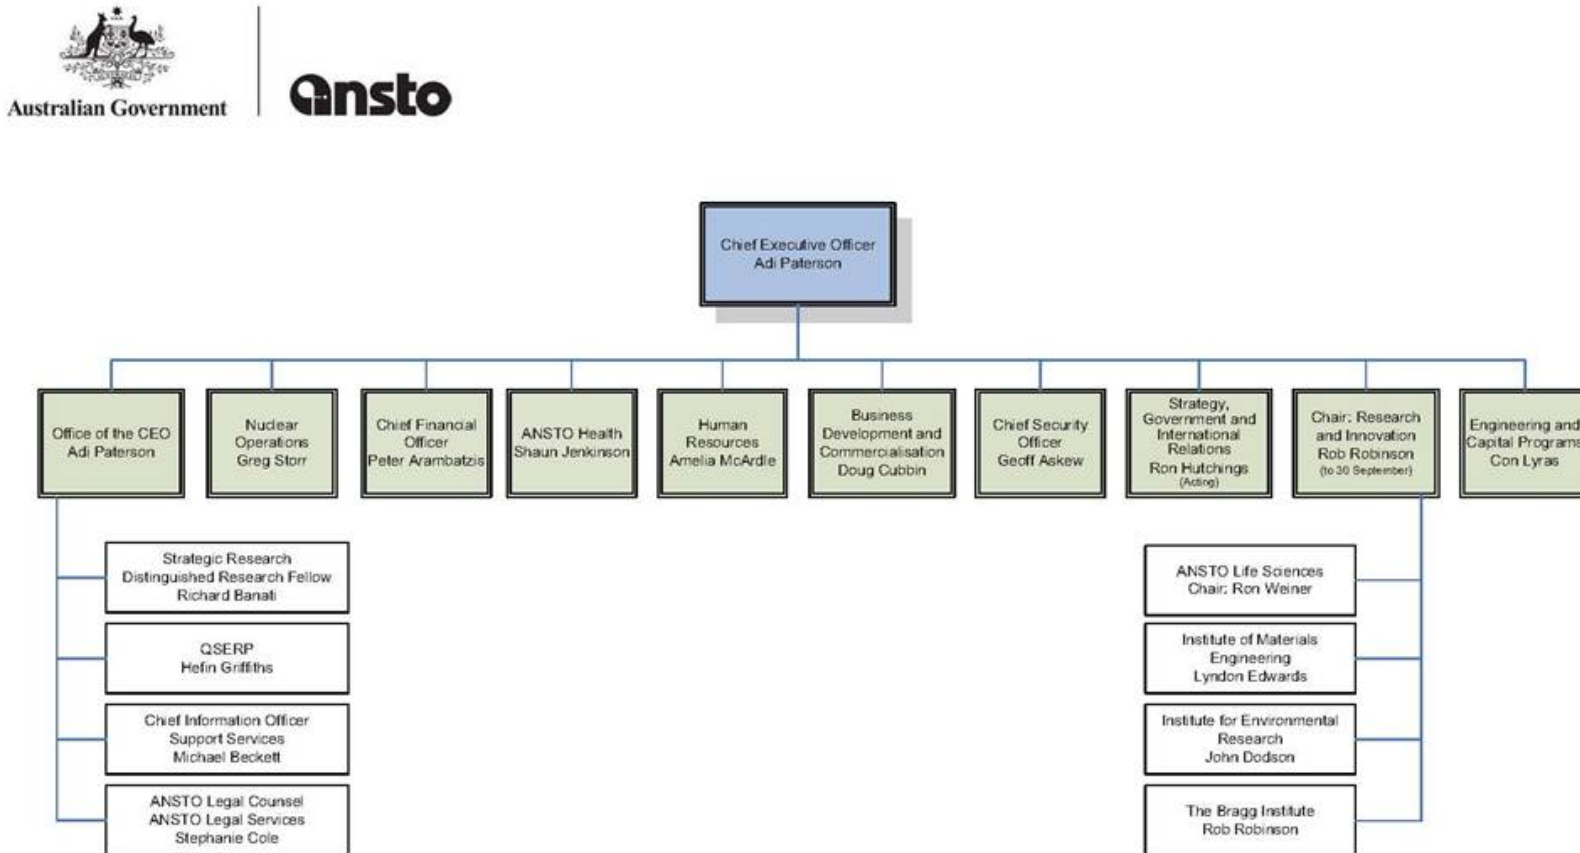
Australian Government

ansto

Chief Executive Officer
Adi Paterson

Office of the CEO
Adi Paterson

Nuclear Operations
Greg Storr

Chief Financial Officer
Peter Arambatzis

ANSTO Health
Shaun Jenkinson

Human Resources
Amelia McArdle

Business Development and Commercialisation
Doug Cubbin

Chief Security Officer
Geoff Askew

Strategy, Government and International Relations
Ron Hutchings
(Acting)

Chair: Research and Innovation
Rob Robinson
(to 30 September)

Engineering and Capital Program
Con Lyras

Strategic Research
Distinguished Research Fellow
Richard Banati

QSERP
Hefin Griffiths

Chief Information Officer
Support Services
Michael Beckett

ANSTO Legal Counsel
ANSTO Legal Services
Stephanie Cole

ANSTO Life Sciences
Chair: Ron Weiner

Institute of Materials Engineering
Lyndon Edwards

Institute for Environmental Research
John Dodson

The Bragg Institute
Rob Robinson